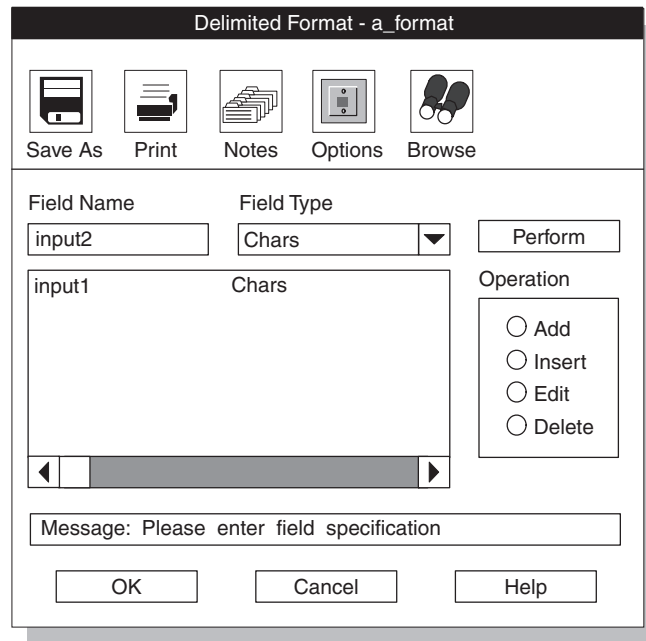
Delimited Format - a_format

Save As Print Notes Options Browse

Field Name
input2

Field Type
Chars

Perform

input1 Chars

Operation
Add
Insert
Edit
Delete

Message: Please enter field specification

OK Cancel Help